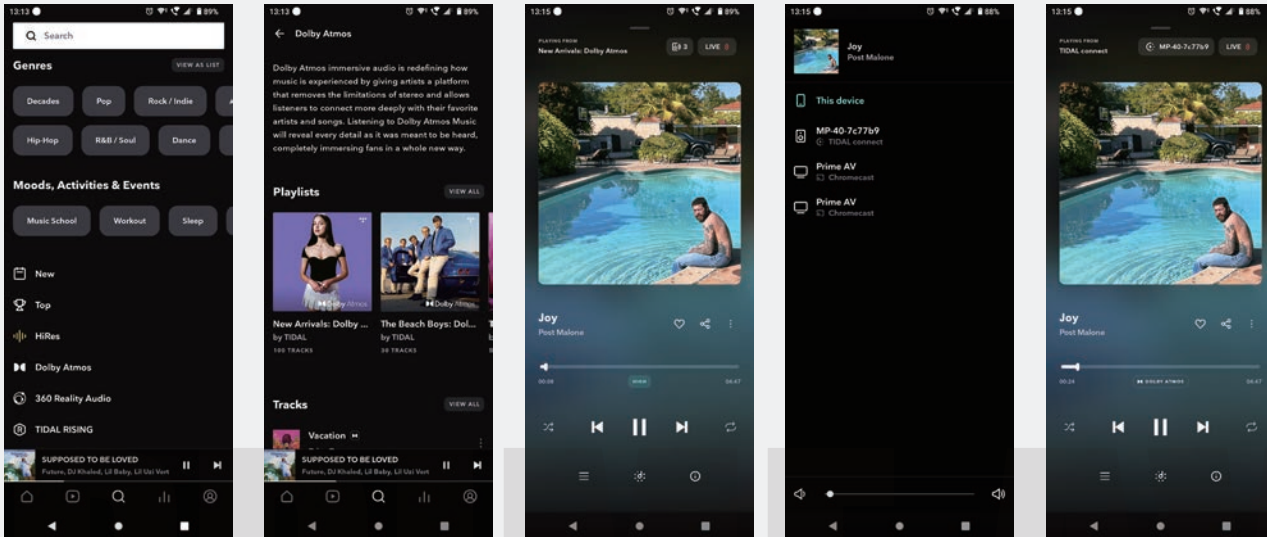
13:13 89%

Search

Genres VIEW AS LIST

Decades Pop Rock / Indie

Hip-Hop R&B / Soul Dance

Moods, Activities & Events

Music School Workout Sleep

New

Top

HiRes

Dolby Atmos

360 Reality Audio

TIDAL RISING

SUPPOSED TO BE LOVED
Future, DJ Khaled, Lil Baby, Lil Uzi Vert

13:13 89%

Dolby Atmos

Dolby Atmos immersive audio is redefining how music is experienced by giving artists a platform that removes the limitations of stereo and allows listeners to connect more deeply with their favorite artists and songs. Listening to Dolby Atmos Music will reveal every detail as it was meant to be heard, completely immersing fans in a whole new way.

Playlists VIEW ALL

Dolby Atmos

Dolby Atmos

New Arrivals: Dolby ...
by TIDAL
100 TRACKS

The Beach Boys: Dol...
by TIDAL
30 TRACKS

Tracks VIEW ALL

Vacation

SUPPOSED TO BE LOVED
Future, DJ Khaled, Lil Baby, Lil Uzi Vert

13:15 89%

PLAYING FROM
New Arrivals: Dolby Atmos

3 LIVE

Joy
Post Malone

00:08 HIGH 04:47

13:15 88%

Joy
Post Malone

This device

MP-40-7c77b9
TIDAL connect

Prime AV
Chromecast

Prime AV
Chromecast

13:15 88%

PLAYING FROM
TIDAL connect

MP-40-7c77b9 LIVE

Joy
Post Malone

00:24 DOLBY ATMOS 04:47